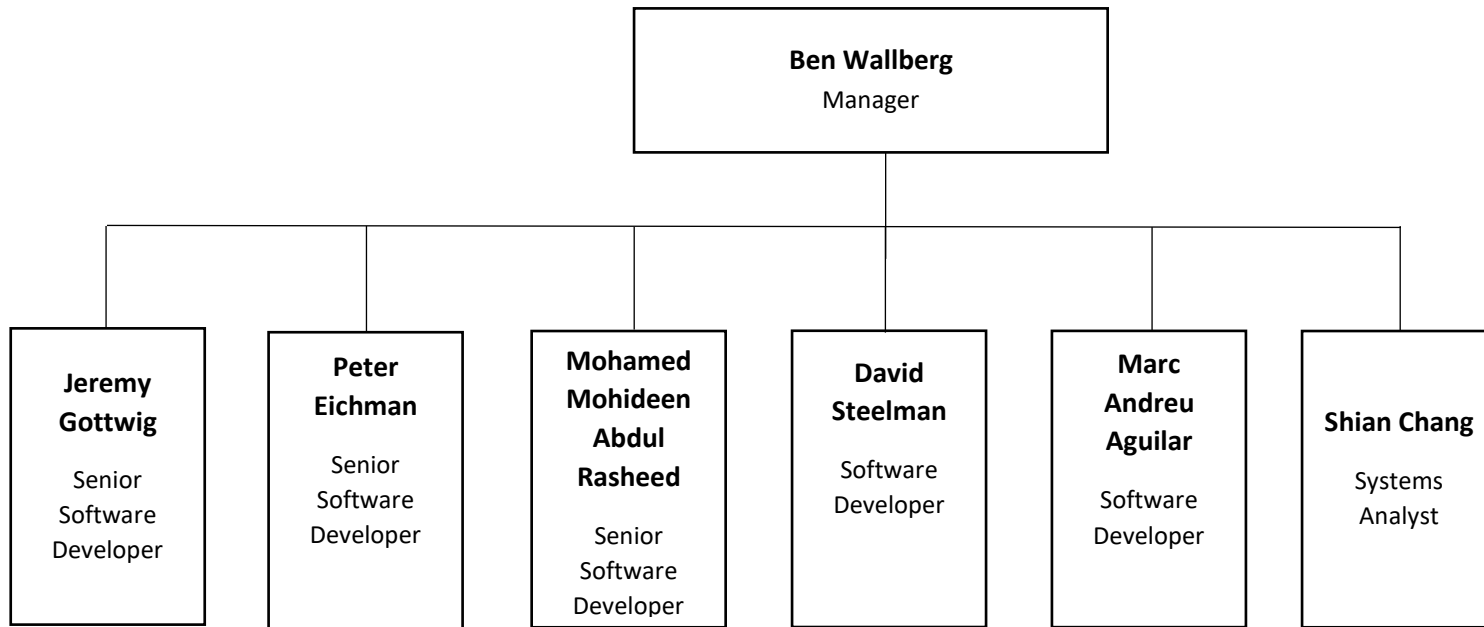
**Ben Wallberg**
Manager

**Jeremy Gottwig**
Senior Software Developer

**Peter Eichman**
Senior Software Developer

**Mohamed Mohideen Abdul Rasheed**
Senior Software Developer

**David Steelman**
Software Developer

**Marc Andreu Aguilar**
Software Developer

**Shian Chang**
Systems Analyst